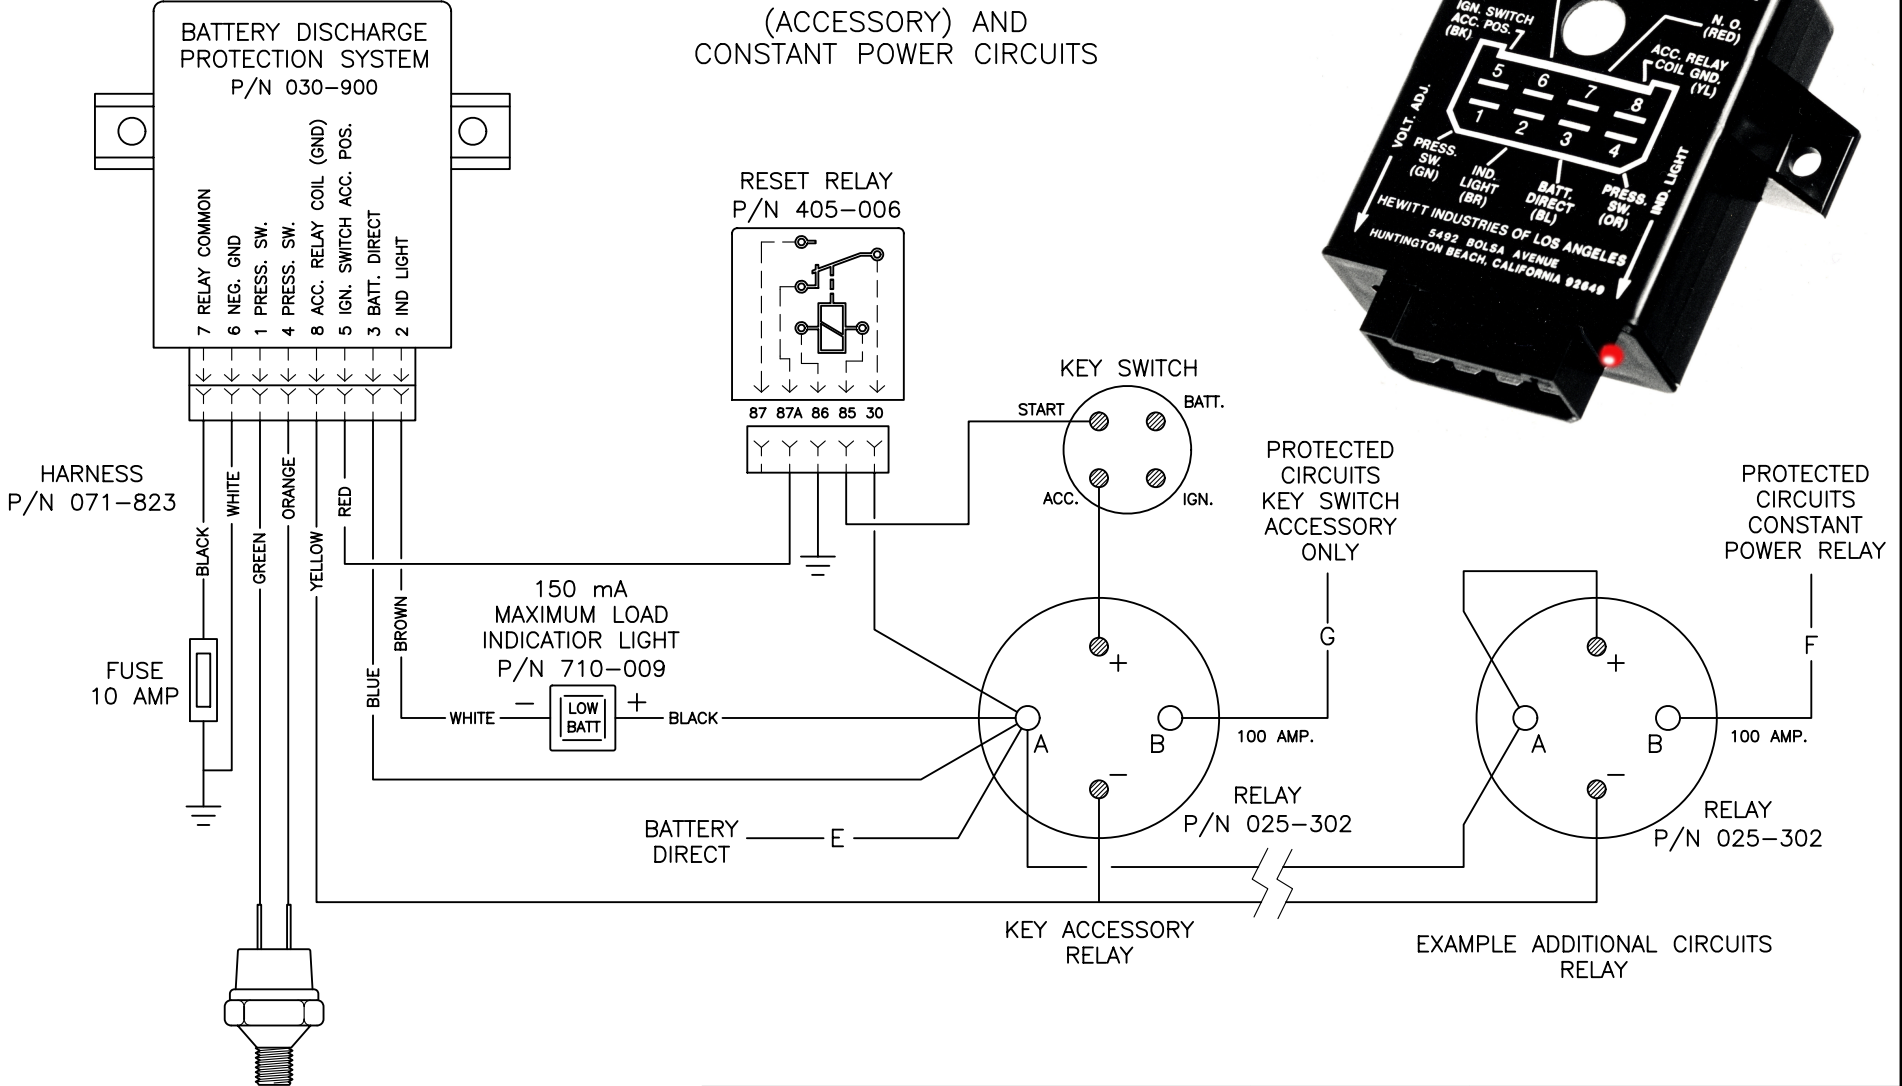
(ACCESSORY) AND
CONSTANT POWER CIRCUITS

BATTERY DISCHARGE
PROTECTION SYSTEM
P/N 030-900

7 RELAY COMMON
6 NEG. GND
1 PRESS. SW.
4 PRESS. SW.
8 ACC. RELAY COIL (GND)
5 IGN. SWITCH ACC. POS.
3 BATT. DIRECT
2 IND LIGHT

RESET RELAY
P/N 405-006

87 87A 86 85 30

KEY SWITCH
START
BATT.
ACC.
IGN.

PROTECTED CIRCUITS KEY SWITCH ACCESSORY ONLY

PROTECTED CIRCUITS CONSTANT POWER RELAY

HARNESS
P/N 071-823

BLACK
WHITE
GREEN
ORANGE
YELLOW
RED
BLUE
BROWN

FUSE
10 AMP

150 mA
MAXIMUM LOAD
INDICATIOR LIGHT
P/N 710-009

WHITE − LOW BATT + BLACK

G
F

+
A
B
−
100 AMP.

+
A
B
−
100 AMP.

BATTERY DIRECT E

RELAY
P/N 025-302

RELAY
P/N 025-302

KEY ACCESSORY
RELAY

EXAMPLE ADDITIONAL CIRCUITS
RELAY

IGN. SWITCH ACC. POS. (BK)
N. O. (RED)
ACC. RELAY COIL GND. (YL)
5 6 7 8
1 2 3 4
VOLT. ADJ.
PRESS. SW. (GN)
IND. LIGHT (BR)
BATT. DIRECT (BL)
PRESS. SW. (OR)
IND. LIGHT
HEWITT INDUSTRIES OF LOS ANGELES
5492 BOLSA AVENUE
HUNTINGTON BEACH, CALIFORNIA 92649